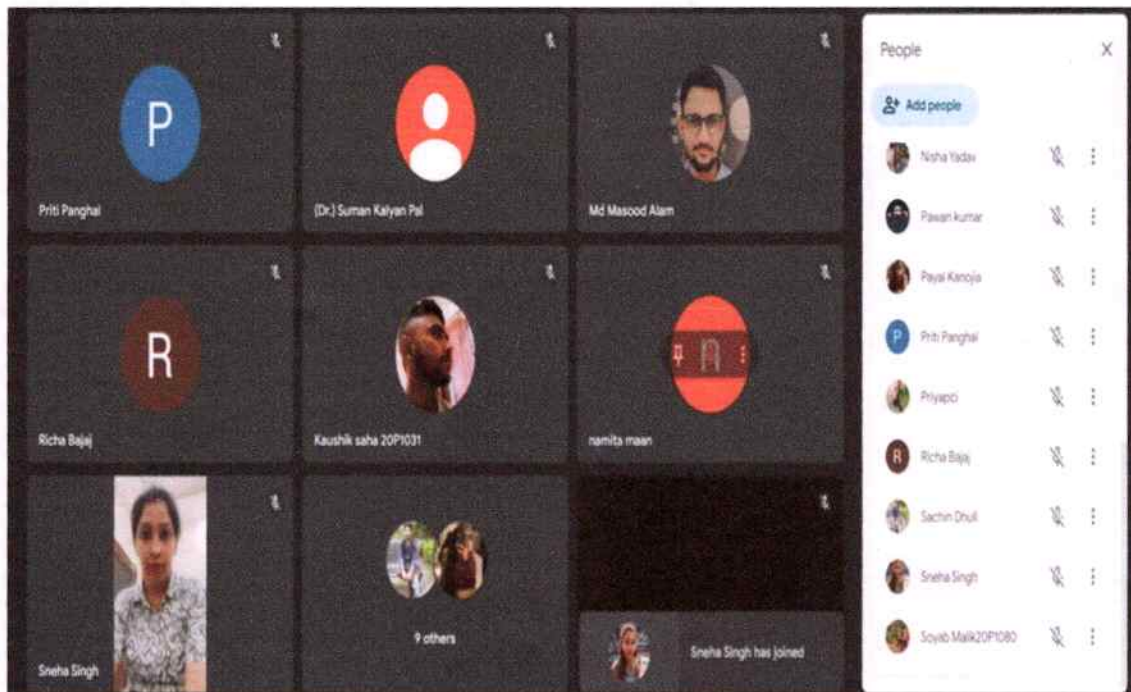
P

Priti Panghal

(Dr.) Suman Kalyan Pal

Md Masood Alam

R

Richa Bajaj

Kaushik saha 20P1031

namita maan

Sneha Singh

9 others

Sneha Singh has joined

People

Add people

Nisha Yadav

Pawan kumar

Payal Kanojia

P Priti Panghal

Priyapci

R Richa Bajaj

Sachin Dhull

Sneha Singh

Soyab Malik20P1080